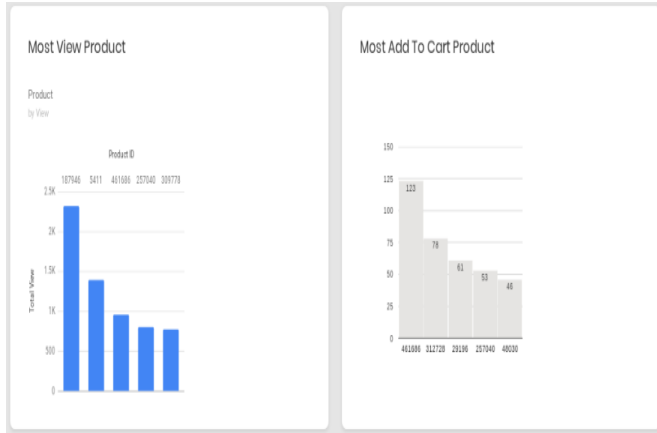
Most View Product

Product
by View

Product ID

187946 5411 461686 257040 309778

2.5K
2K
1.5K
1K
500
0

Total View

Most Add To Cart Product

150
125
100
75
50
25
0

123
78
61
53
46

461686 312728 29196 257040 48030